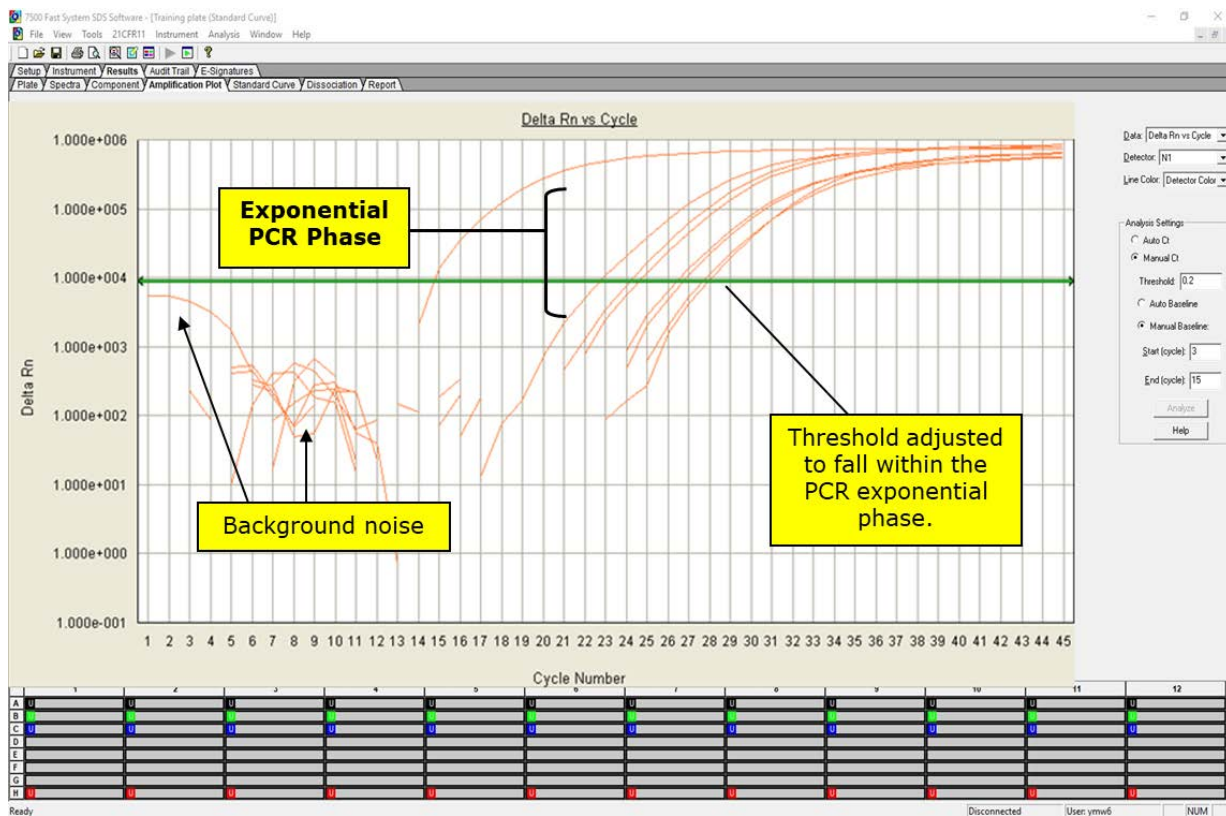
7500 Fast System SDS Software - [Training plate (Standard Curve)]
File View Tools 21CFR11 Instrument Analysis Window Help

Setup Instrument Results Audit Trail E-Signatures
Plate Spectra Component Amplification Plot Standard Curve Dissociation Report

Delta Rn vs Cycle

1.000e+006
1.000e+005
1.000e+004
1.000e+003
1.000e+002
1.000e+001
1.000e+000
1.000e-001

Delta Rn

1 2 3 4 5 6 7 8 9 10 11 12 13 14 15 16 17 18 19 20 21 22 23 24 25 26 27 28 29 30 31 32 33 34 35 36 37 38 39 40 41 42 43 44 45

Cycle Number

Exponential PCR Phase

Background noise

Threshold adjusted to fall within the PCR exponential phase.

Data: Delta Rn vs Cycle
Detector: N1
Line Color: Detector Color

Analysis Settings
Auto Ct
Manual Ct
Threshold: 0.2
Auto Baseline
Manual Baseline:
Start (cycle): 3
End (cycle): 15
Analyze
Help

1 2 3 4 5 6 7 8 9 10 11 12
A
B
C
D
E
F
G
H

Ready
Disconnected User: ymw6 NUM